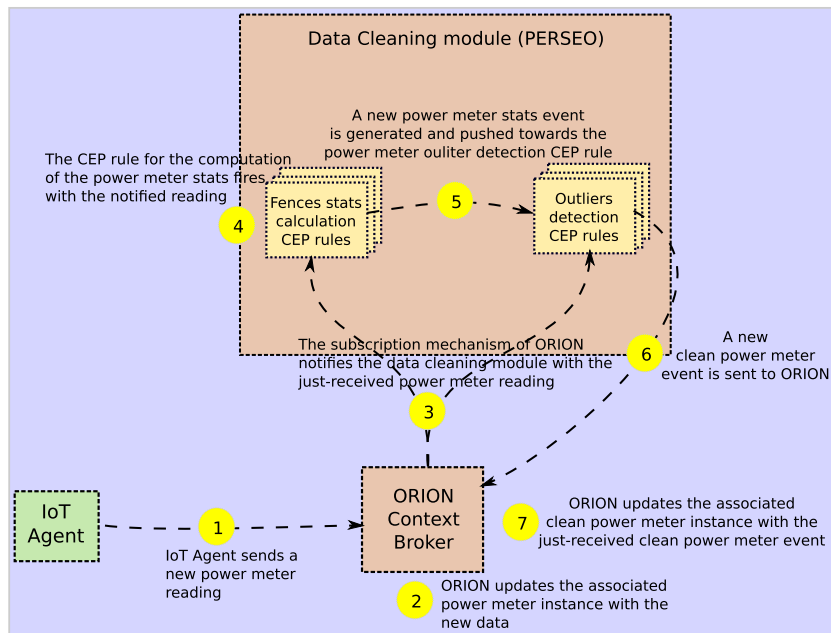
Data Cleaning module (PERSEO)

A new power meter stats event is generated and pushed towards the power meter ouliter detection CEP rule

The CEP rule for the computation of the power meter stats fires with the notified reading

4

Fences stats calculation CEP rules

5

Outliers detection CEP rules

The subscription mechanism of ORION notifies the data cleaning module with the just-received power meter reading

3

6

A new clean power meter event is sent to ORION

IoT Agent

1

IoT Agent sends a new power meter reading

ORION Context Broker

7

ORION updates the associated clean power meter instance with the just-received clean power meter event

2

ORION updates the associated power meter instance with the new data